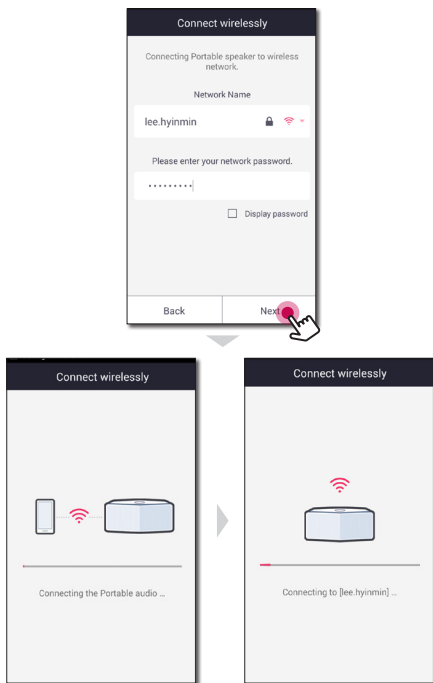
Connect wirelessly

Connecting Portable speaker to wireless network.

Network Name

lee.hyinmin

Please enter your network password.

••••••••••

Display password

Back

Next

Connect wirelessly

Connecting the Portable audio ...

Connect wirelessly

Connecting to [lee.hyinmin] ...